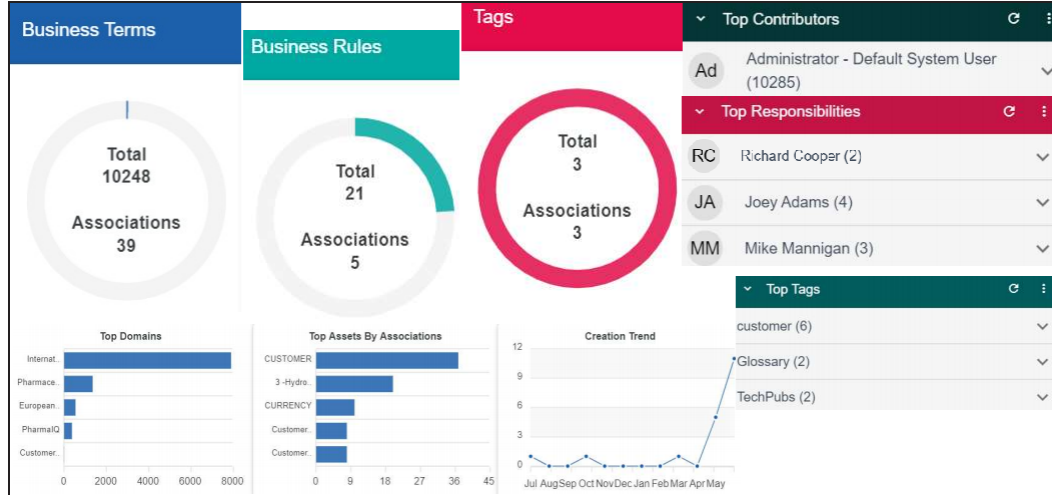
Business Terms

Total
10248

Associations
39

Business Rules

Total
21

Associations
5

Tags

Total
3

Associations
3

Top Contributors

Ad Administrator - Default System User (10285)

Top Responsibilities

RC Richard Cooper (2)

JA Joey Adams (4)

MM Mike Mannigan (3)

Top Tags

customer (6)

Glossary (2)

TechPubs (2)

Top Domains

Internat..
Pharmace..
European..
PharmaIQ
Customer..

0 2000 4000 6000 8000

Top Assets By Associations

CUSTOMER
3 -Hydro..
CURRENCY
Customer..
Customer..

0 9 18 27 36 45

Creation Trend

12
9
6
3
0

Jul Aug Sep Oct Nov Dec Jan Feb Mar Apr May